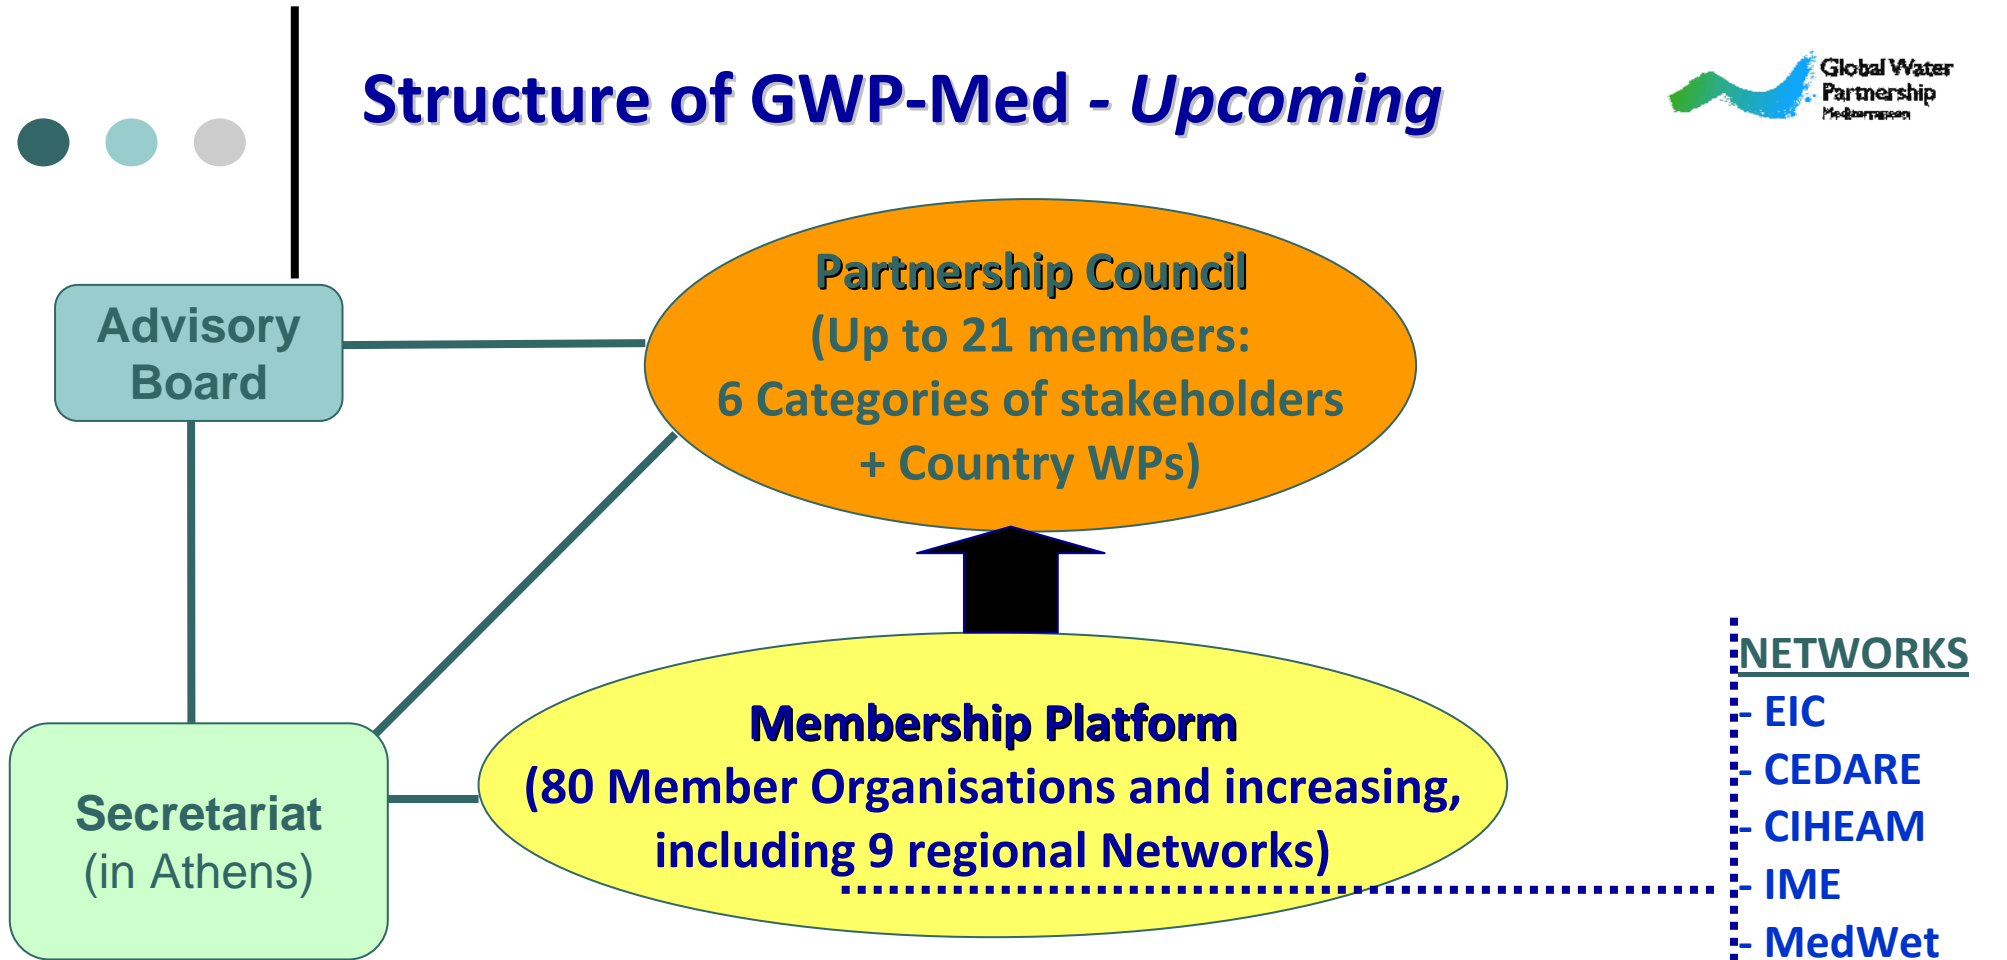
Structure of GWP-Med - *Upcoming*

Global Water Partnership Mediterranean

Advisory Board

Partnership Council
(Up to 21 members:
6 Categories of stakeholders
+ Country WPs)

Secretariat
(in Athens)

Membership Platform
(80 Member Organisations and increasing, including 9 regional Networks)

NETWORKS
- EIC
- CEDARE
- CIHEAM
- IME
- MedWet